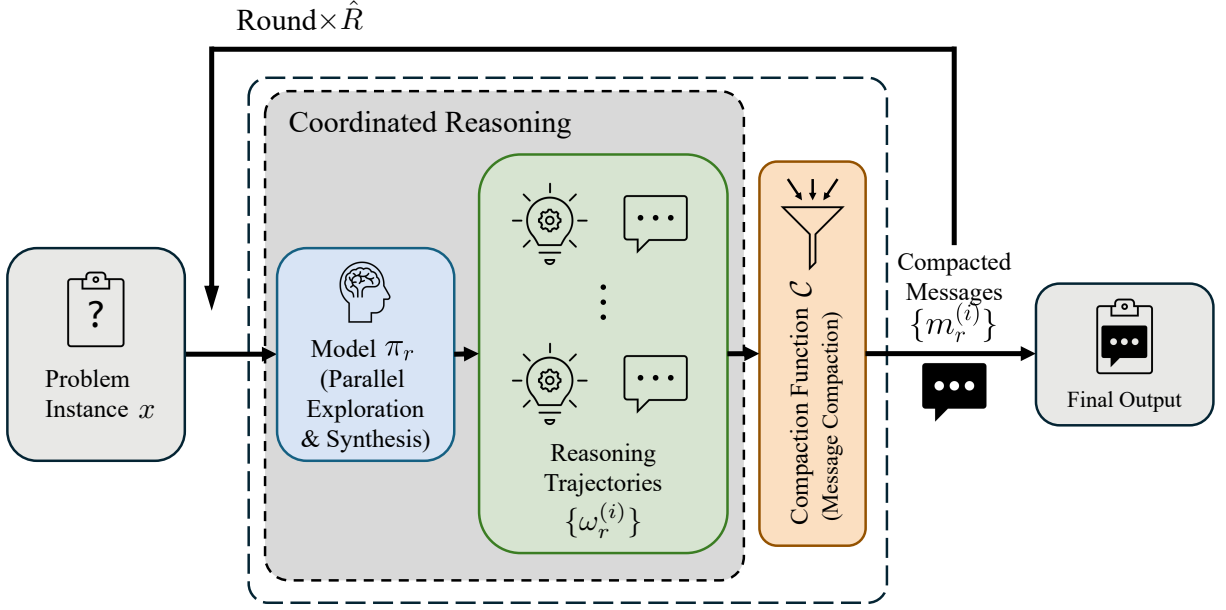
Round$\times \hat{R}$

Coordinated Reasoning

Problem Instance $x$

?

Model $\pi_r$ (Parallel Exploration & Synthesis)

Reasoning Trajectories $\{\omega_r^{(i)}\}$

Compaction Function $\mathcal{C}$ (Message Compaction)

Compacted Messages $\{m_r^{(i)}\}$

Final Output